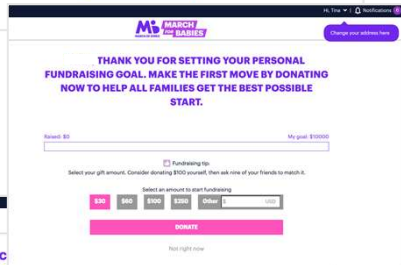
Hi, Tina | Notifications

MARCH FOR BABIES

Change your address here

THANK YOU FOR SETTING YOUR PERSONAL FUNDRAISING GOAL. MAKE THE FIRST MOVE BY DONATING NOW TO HELP ALL FAMILIES GET THE BEST POSSIBLE START.

Raised: $0

My goal: $10000

Fundraising tips:

Select your gift amount. Consider donating $100 yourself, then ask nine of your friends to match it.

Select an amount to start fundraising

$30 $60 $100 $250 Other $ USD

DONATE

Not right now